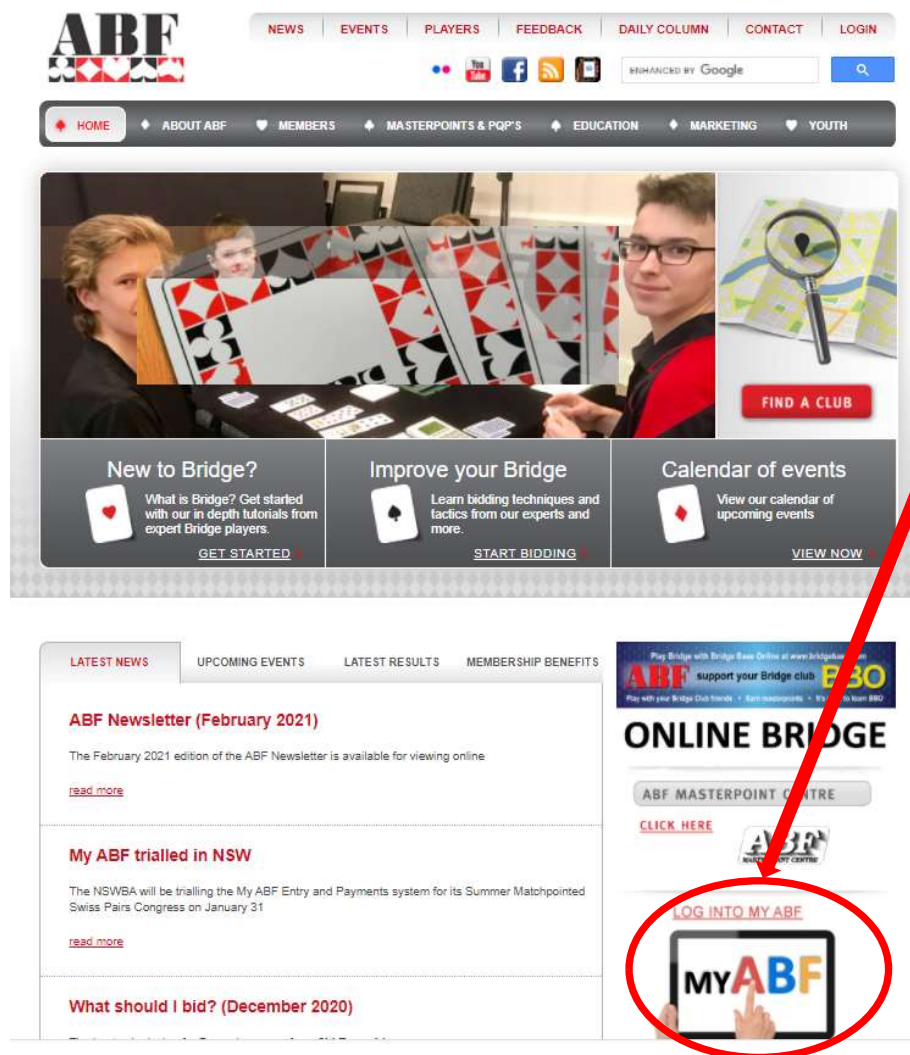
ABF

NEWS | EVENTS | PLAYERS | FEEDBACK | DAILY COLUMN | CONTACT | LOGIN

ENHANCED BY Google

HOME | ABOUT ABF | MEMBERS | MASTERPOINTS & PQP'S | EDUCATION | MARKETING | YOUTH

FIND A CLUB

New to Bridge?
What is Bridge? Get started with our in depth tutorials from expert Bridge players.
GET STARTED

Improve your Bridge
Learn bidding techniques and tactics from our experts and more.
START BIDDING

Calendar of events
View our calendar of upcoming events
VIEW NOW

LATEST NEWS | UPCOMING EVENTS | LATEST RESULTS | MEMBERSHIP BENEFITS

ABF Newsletter (February 2021)
The February 2021 edition of the ABF Newsletter is available for viewing online
read more

My ABF trialled in NSW
The NSWBA will be trialling the My ABF Entry and Payments system for its Summer Matchpointed Swiss Pairs Congress on January 31
read more

What should I bid? (December 2020)
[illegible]

Play Bridge with Bridge Base Online at www.bridgebase.com
ABF support your Bridge club BBO
Play with your Bridge Club friends • Earn masterpoints • It's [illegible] to learn BBO

ONLINE BRIDGE

ABF MASTERPOINT CENTRE
CLICK HERE
ABF MASTERPOINT CENTRE

LOG INTO MY ABF
MYABF